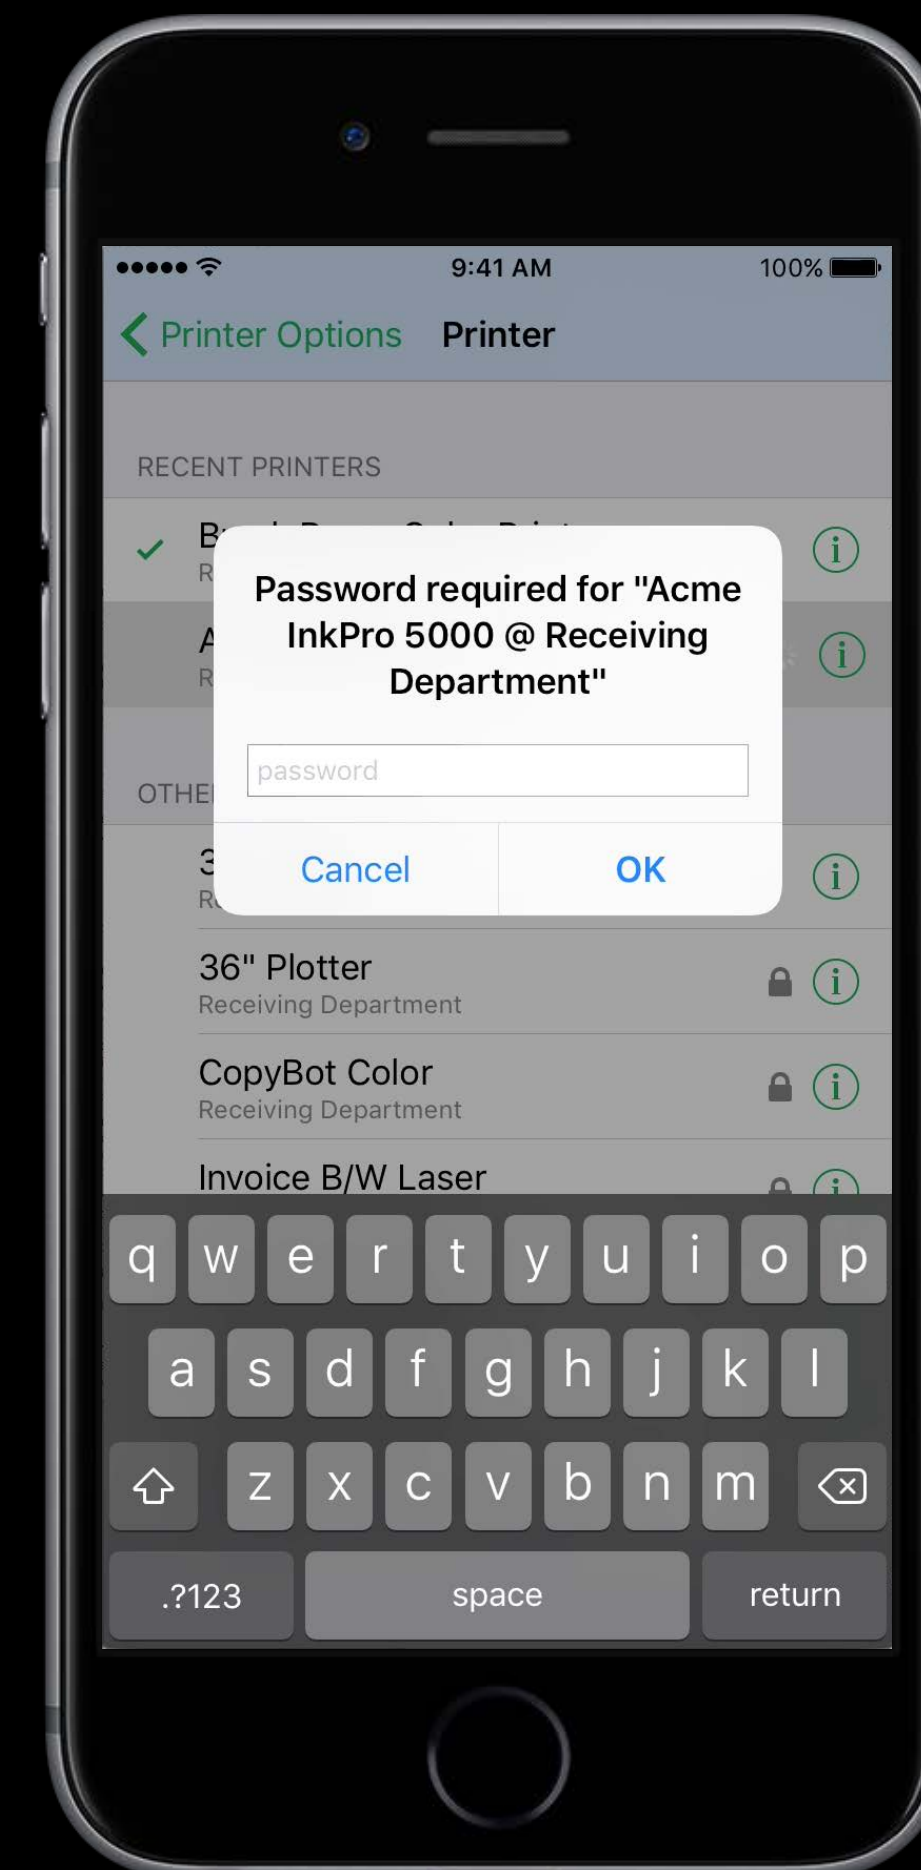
9:41 AM
100%

Printer Options Printer

RECENT PRINTERS

B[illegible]
R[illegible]

A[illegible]
R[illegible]

OTHE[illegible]

3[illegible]
R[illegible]

Password required for "Acme InkPro 5000 @ Receiving Department"

password

Cancel OK

36" Plotter
Receiving Department

CopyBot Color
Receiving Department

Invoice B/W Laser

q w e r t y u i o p
a s d f g h j k l
z x c v b n m
.?123 space return